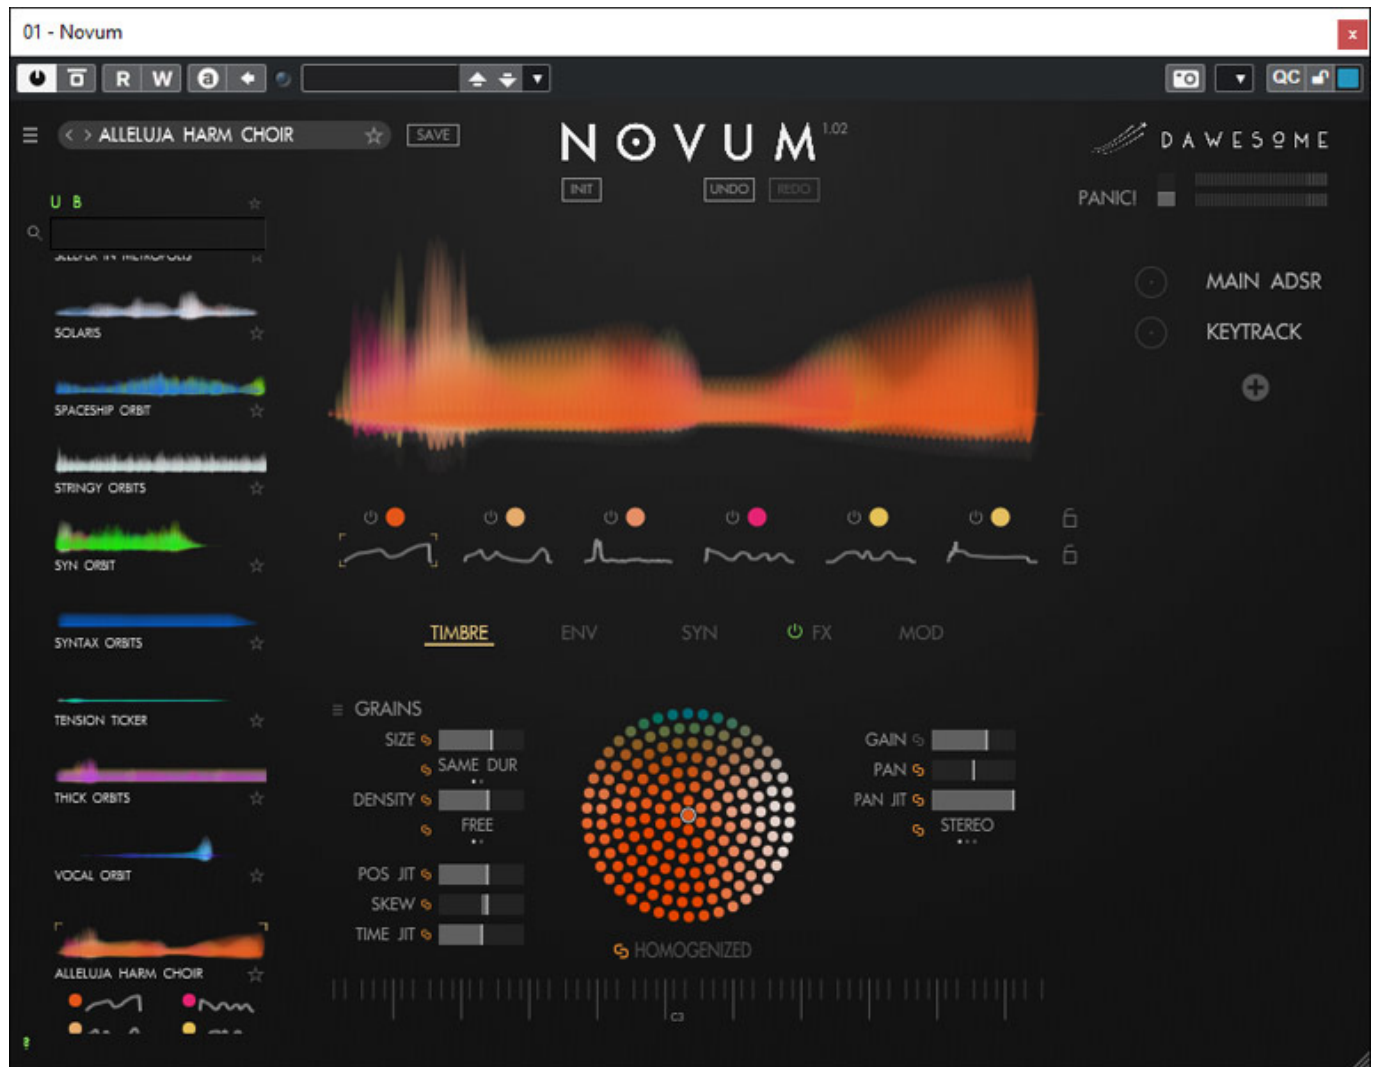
01 - Novum

R W

QC

ALLELUJA HARM CHOIR SAVE

NOVUM 1.02

INIT UNDO REDO

DAWESOME

PANIC!

U B

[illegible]

SOLARIS

SPACESHIP ORBIT

STRINGY ORBITS

SYN ORBIT

SYNTAX ORBITS

TENSION TICKER

THICK ORBITS

VOCAL ORBIT

ALLELUJA HARM CHOIR

MAIN ADSR

KEYTRACK

TIMBRE ENV SYN FX MOD

GRAINS

SIZE

SAME DUR

DENSITY

FREE

POS JIT

SKEW

TIME JIT

HOMOGENIZED

GAIN

PAN

PAN JIT

STEREO

C3